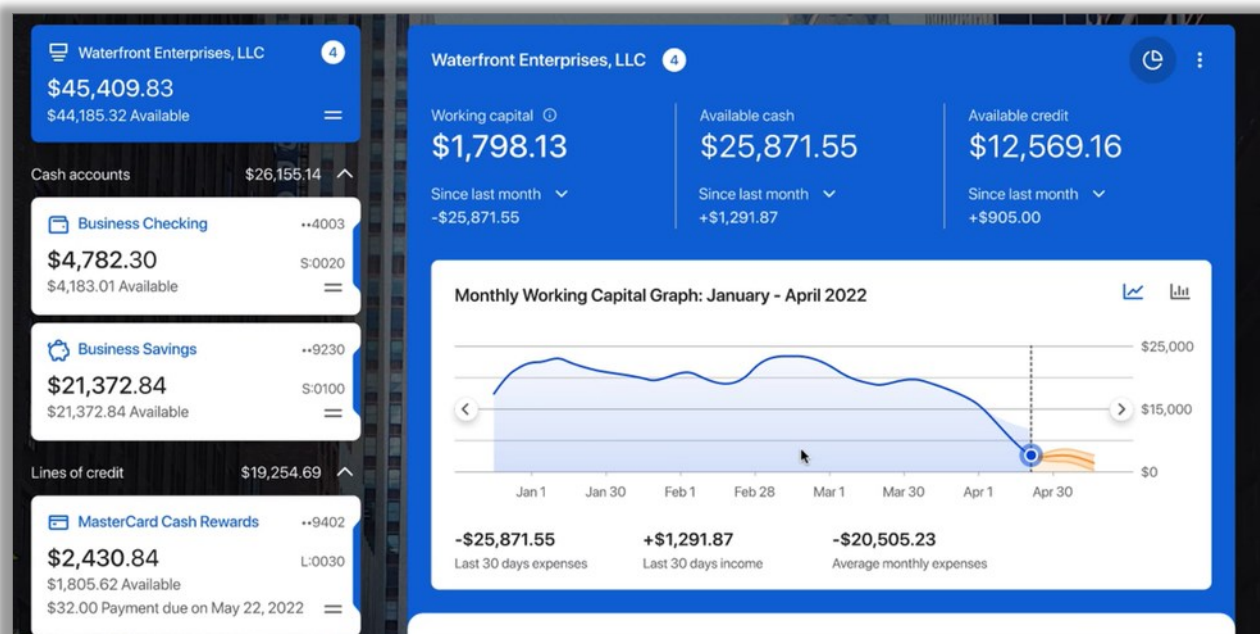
Waterfront Enterprises, LLC 4
$45,409.83
$44,185.32 Available

Cash accounts $26,155.14

Business Checking ••4003
$4,782.30 S:0020
$4,183.01 Available

Business Savings ••9230
$21,372.84 S:0100
$21,372.84 Available

Lines of credit $19,254.69

MasterCard Cash Rewards ••9402
$2,430.84 L:0030
$1,805.62 Available
$32.00 Payment due on May 22, 2022

Waterfront Enterprises, LLC 4

Working capital
$1,798.13
Since last month
-$25,871.55

Available cash
$25,871.55
Since last month
+$1,291.87

Available credit
$12,569.16
Since last month
+$905.00

Monthly Working Capital Graph: January - April 2022

$25,000
$15,000
$0

Jan 1 Jan 30 Feb 1 Feb 28 Mar 1 Mar 30 Apr 1 Apr 30

-$25,871.55
Last 30 days expenses

+$1,291.87
Last 30 days income

-$20,505.23
Average monthly expenses